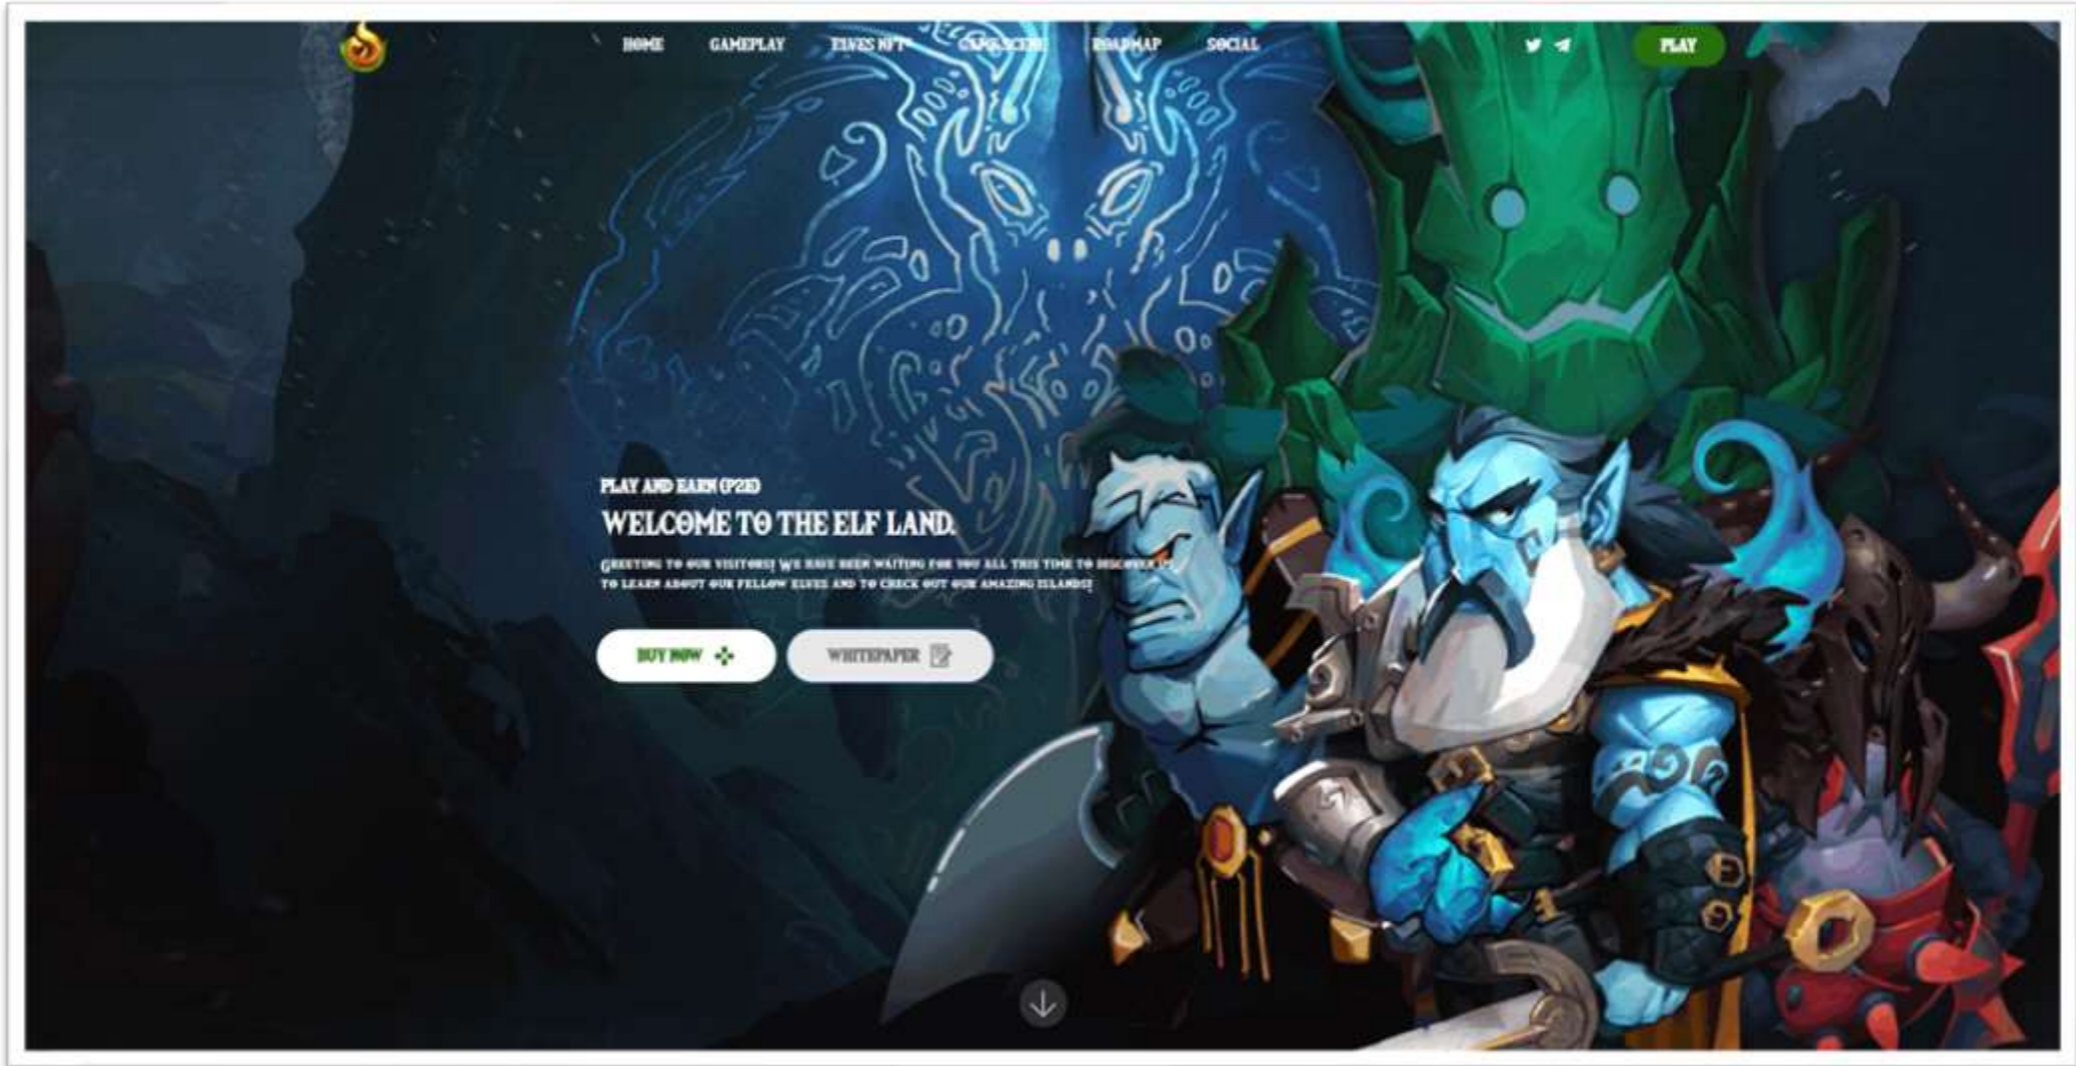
HOME GAMEPLAY ELVES NFT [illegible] ROADMAP SOCIAL

PLAY

PLAY AND EARN (P2E)

WELCOME TO THE ELF LAND.

GREETING TO OUR VISITORS! WE HAVE BEEN WAITING FOR YOU ALL THIS TIME TO DISCOVER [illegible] TO LEARN ABOUT OUR FELLOW ELVES AND TO CHECK OUT OUR AMAZING ISLANDS!

BUY NOW

WHITEPAPER